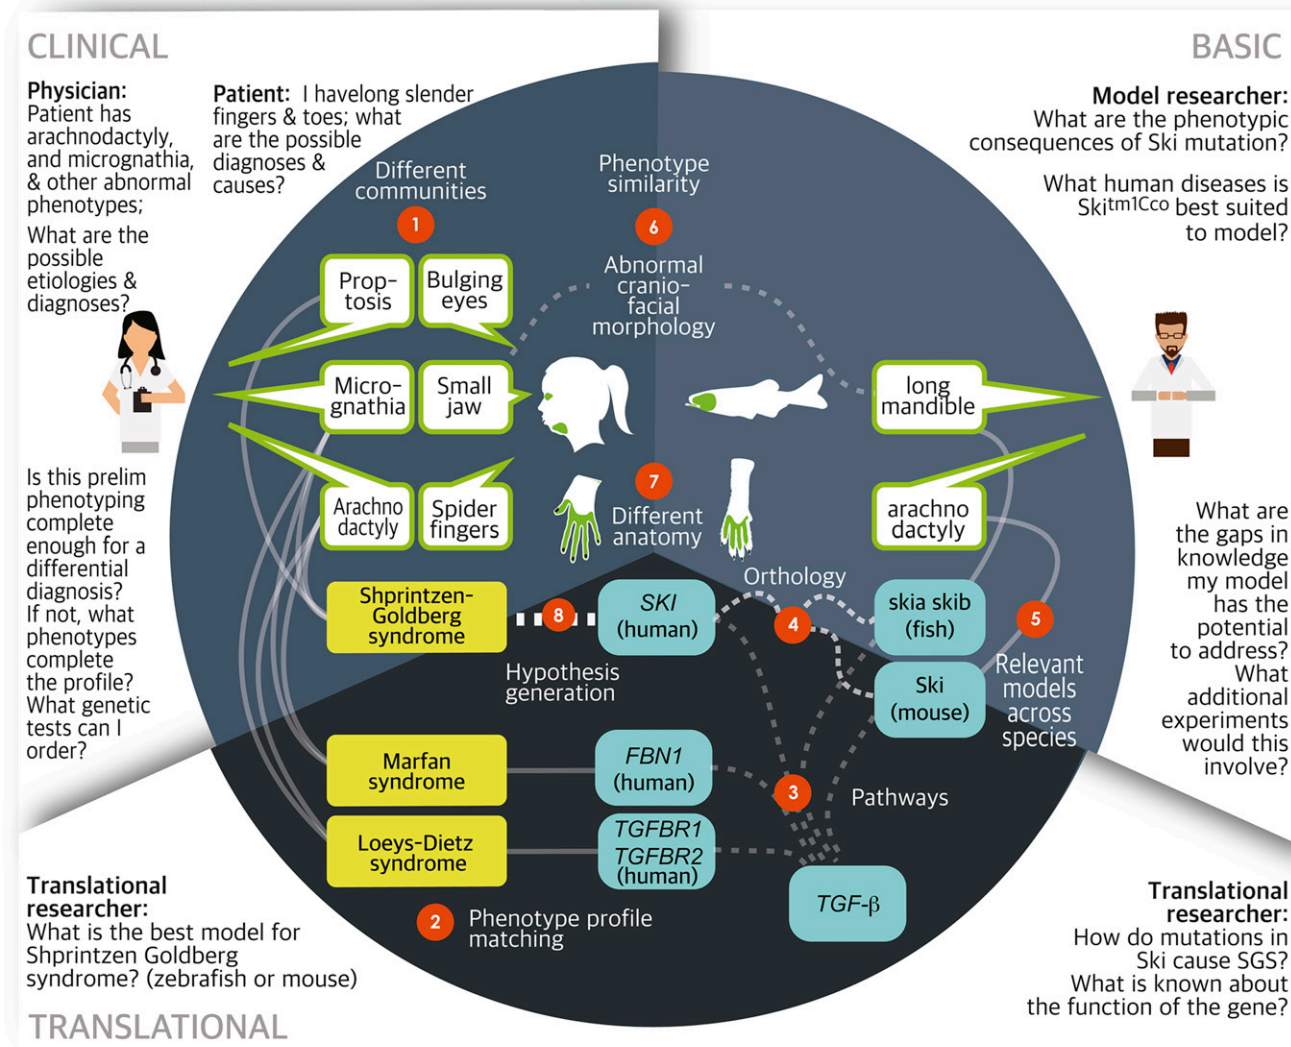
CLINICAL

BASIC

Physician: Patient has arachnodactyly, and micrognathia, & other abnormal phenotypes;

What are the possible etiologies & diagnoses?

Patient: I havelong slender fingers & toes; what are the possible diagnoses & causes?

Model researcher: What are the phenotypic consequences of Ski mutation?

What human diseases is Ski$^{tm1Cco}$ best suited to model?

Different communities

1

Phenotype similarity

6

Abnormal cranio-facial morphology

Prop-tosis

Bulging eyes

Micro-gnathia

Small jaw

long mandible

Arachno dactyly

Spider fingers

arachno dactyly

7

Different anatomy

Is this prelim phenotyping complete enough for a differential diagnosis? If not, what phenotypes complete the profile? What genetic tests can I order?

What are the gaps in knowledge my model has the potential to address? What additional experiments would this involve?

Orthology

Shprintzen-Goldberg syndrome

8

SKI (human)

4

skia skib (fish)

5

Ski (mouse)

Relevant models across species

Hypothesis generation

Marfan syndrome

FBN1 (human)

3

Pathways

Loeys-Dietz syndrome

TGFBR1 TGFBR2 (human)

TGF-β

2

Phenotype profile matching

Translational researcher: What is the best model for Shprintzen Goldberg syndrome? (zebrafish or mouse)

Translational researcher: How do mutations in Ski cause SGS? What is known about the function of the gene?

TRANSLATIONAL